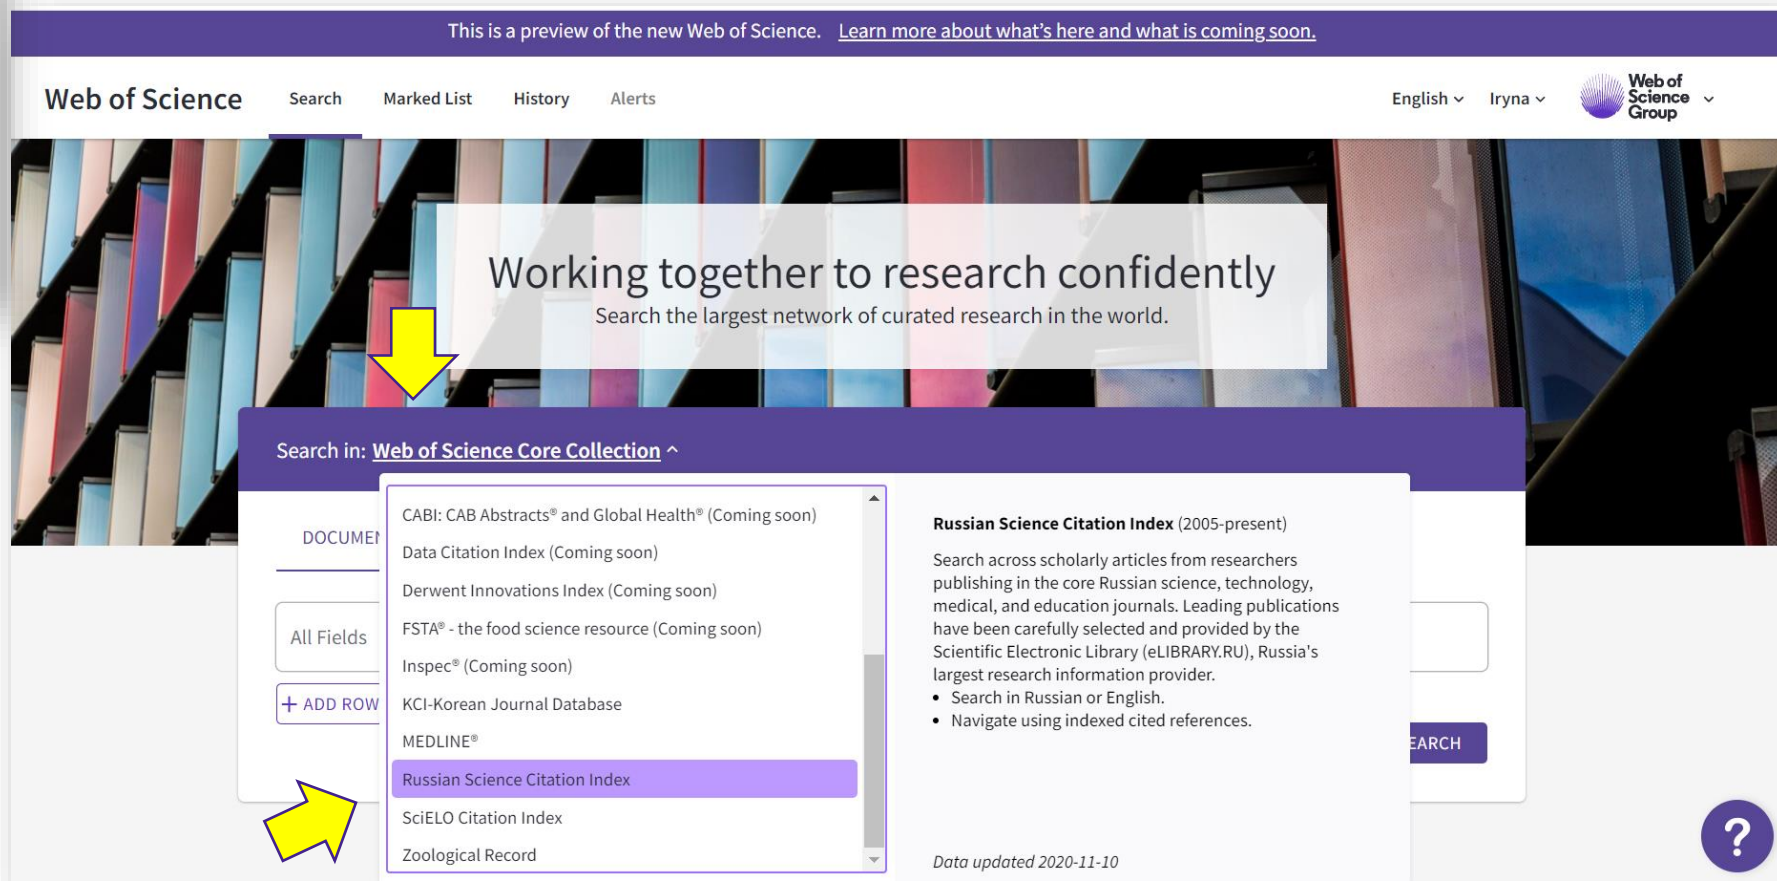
This is a preview of the new Web of Science. Learn more about what's here and what is coming soon.

Web of Science

Search

Marked List

History

Alerts

English

Iryna

Web of Science Group

Working together to research confidently

Search the largest network of curated research in the world.

Search in: Web of Science Core Collection

DOCUMEN

All Fields

+ ADD ROW

CABI: CAB Abstracts® and Global Health® (Coming soon)
Data Citation Index (Coming soon)
Derwent Innovations Index (Coming soon)
FSTA® - the food science resource (Coming soon)
Inspec® (Coming soon)
KCI-Korean Journal Database
MEDLINE®
Russian Science Citation Index
SciELO Citation Index
Zoological Record

**Russian Science Citation Index** (2005-present)

Search across scholarly articles from researchers publishing in the core Russian science, technology, medical, and education journals. Leading publications have been carefully selected and provided by the Scientific Electronic Library (eLIBRARY.RU), Russia's largest research information provider.

- Search in Russian or English.
- Navigate using indexed cited references.

EARCH

*Data updated 2020-11-10*

?